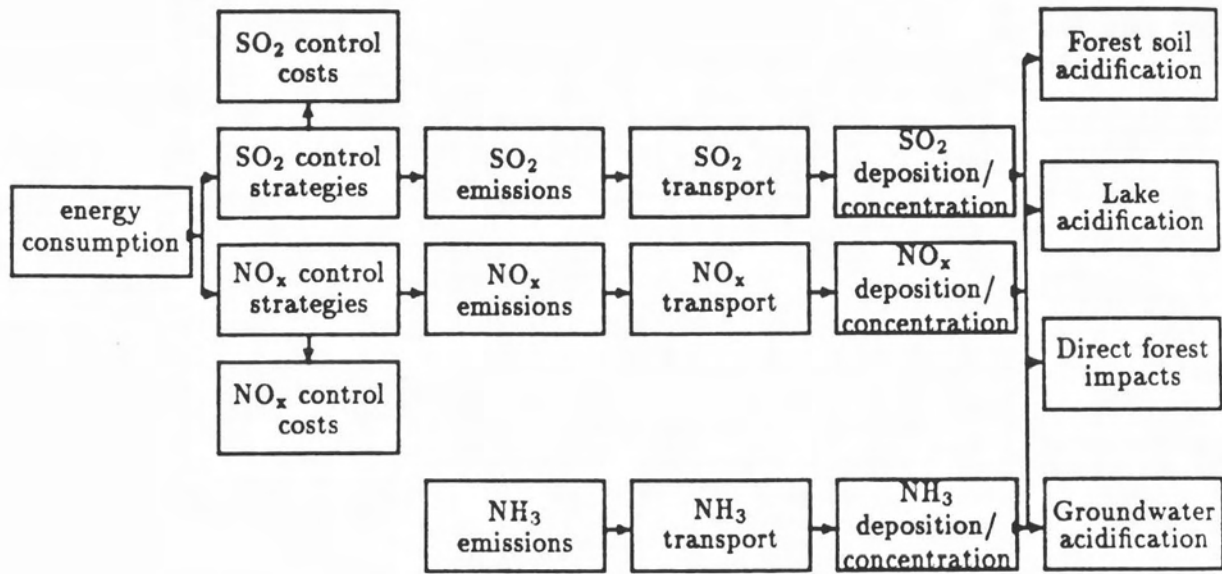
$SO_2$ control costs

energy consumption

$SO_2$ control strategies

$NO_x$ control strategies

$NO_x$ control costs

$SO_2$ emissions

$NO_x$ emissions

$NH_3$ emissions

$SO_2$ transport

$NO_x$ transport

$NH_3$ transport

$SO_2$ deposition/ concentration

$NO_x$ deposition/ concentration

$NH_3$ deposition/ concentration

Forest soil acidification

Lake acidification

Direct forest impacts

Groundwater acidification